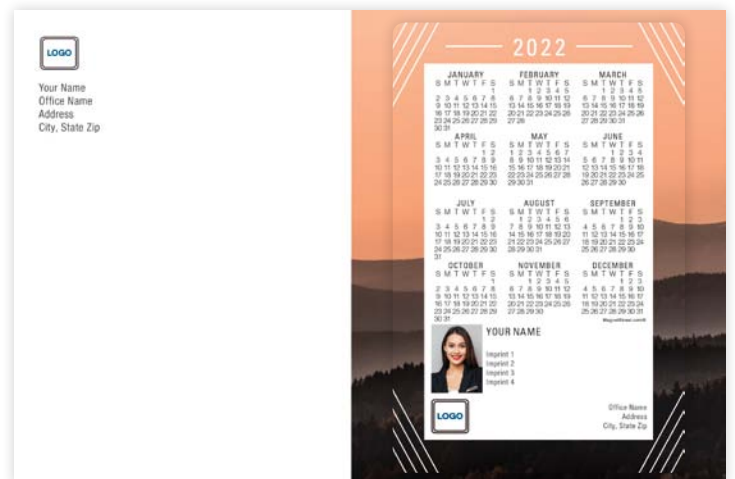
LOGO

Your Name
Office Name
Address
City, State Zip

2022

JANUARY
S M T W T F S
1
2 3 4 5 6 7 8
9 10 11 12 13 14 15
16 17 18 19 20 21 22
23 24 25 26 27 28 29
30 31

FEBRUARY
S M T W T F S
1 2 3 4 5
6 7 8 9 10 11 12
13 14 15 16 17 18 19
20 21 22 23 24 25 26
27 28

MARCH
S M T W T F S
1 2 3 4 5
6 7 8 9 10 11 12
13 14 15 16 17 18 19
20 21 22 23 24 25 26
27 28 29 30 31

APRIL
S M T W T F S
1 2
3 4 5 6 7 8 9
10 11 12 13 14 15 16
17 18 19 20 21 22 23
24 25 26 27 28 29 30

MAY
S M T W T F S
1 2 3 4 5 6 7
8 9 10 11 12 13 14
15 16 17 18 19 20 21
22 23 24 25 26 27 28
29 30 31

JUNE
S M T W T F S
1 2 3 4
5 6 7 8 9 10 11
12 13 14 15 16 17 18
19 20 21 22 23 24 25
26 27 28 29 30

JULY
S M T W T F S
1 2
3 4 5 6 7 8 9
10 11 12 13 14 15 16
17 18 19 20 21 22 23
24 25 26 27 28 29 30
31

AUGUST
S M T W T F S
1 2 3 4 5 6
7 8 9 10 11 12 13
14 15 16 17 18 19 20
21 22 23 24 25 26 27
28 29 30 31

SEPTEMBER
S M T W T F S
1 2 3
4 5 6 7 8 9 10
11 12 13 14 15 16 17
18 19 20 21 22 23 24
25 26 27 28 29 30

OCTOBER
S M T W T F S
1
2 3 4 5 6 7 8
9 10 11 12 13 14 15
16 17 18 19 20 21 22
23 24 25 26 27 28 29
30 31

NOVEMBER
S M T W T F S
1 2 3 4 5
6 7 8 9 10 11 12
13 14 15 16 17 18 19
20 21 22 23 24 25 26
27 28 29 30

DECEMBER
S M T W T F S
1 2 3
4 5 6 7 8 9 10
11 12 13 14 15 16 17
18 19 20 21 22 23 24
25 26 27 28 29 30 31

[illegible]

YOUR NAME

Imprint 1
Imprint 2
Imprint 3
Imprint 4

LOGO

Office Name
Address
City, State Zip